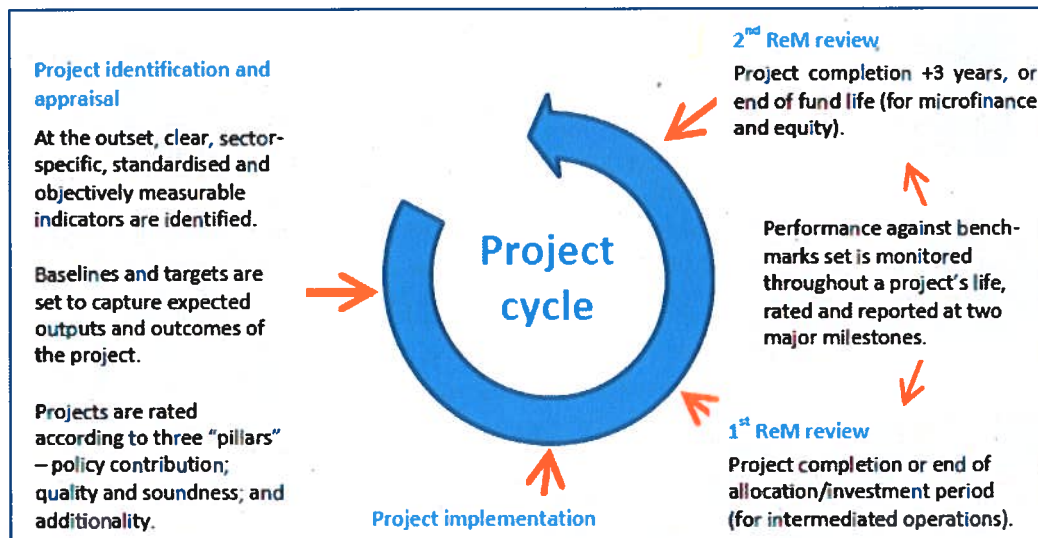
Project identification and appraisal

At the outset, clear, sector-specific, standardised and objectively measurable indicators are identified.

Baselines and targets are set to capture expected outputs and outcomes of the project.

Projects are rated according to three "pillars" – policy contribution; quality and soundness; and additionality.

Project cycle

Project implementation

$2^{nd}$ ReM review

Project completion +3 years, or end of fund life (for microfinance and equity).

Performance against benchmarks set is monitored throughout a project's life, rated and reported at two major milestones.

$1^{st}$ ReM review

Project completion or end of allocation/investment period (for intermediated operations).